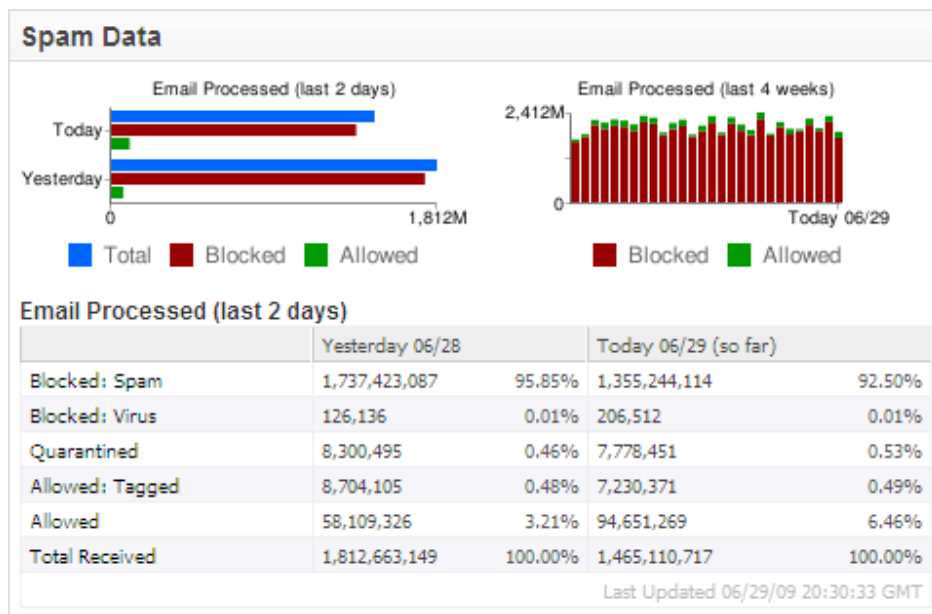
Spam Data

Email Processed (last 2 days)

Today

Yesterday

0

1,812M

Total Blocked Allowed

Email Processed (last 4 weeks)

2,412M

0

Today 06/29

Blocked Allowed

Email Processed (last 2 days)

| | Yesterday 06/28 | | Today 06/29 (so far) | |
|---|---|---|---|---|
| Blocked: Spam | 1,737,423,087 | 95.85% | 1,355,244,114 | 92.50% |
| Blocked: Virus | 126,136 | 0.01% | 206,512 | 0.01% |
| Quarantined | 8,300,495 | 0.46% | 7,778,451 | 0.53% |
| Allowed: Tagged | 8,704,105 | 0.48% | 7,230,371 | 0.49% |
| Allowed | 58,109,326 | 3.21% | 94,651,269 | 6.46% |
| Total Received | 1,812,663,149 | 100.00% | 1,465,110,717 | 100.00% |

Last Updated 06/29/09 20:30:33 GMT